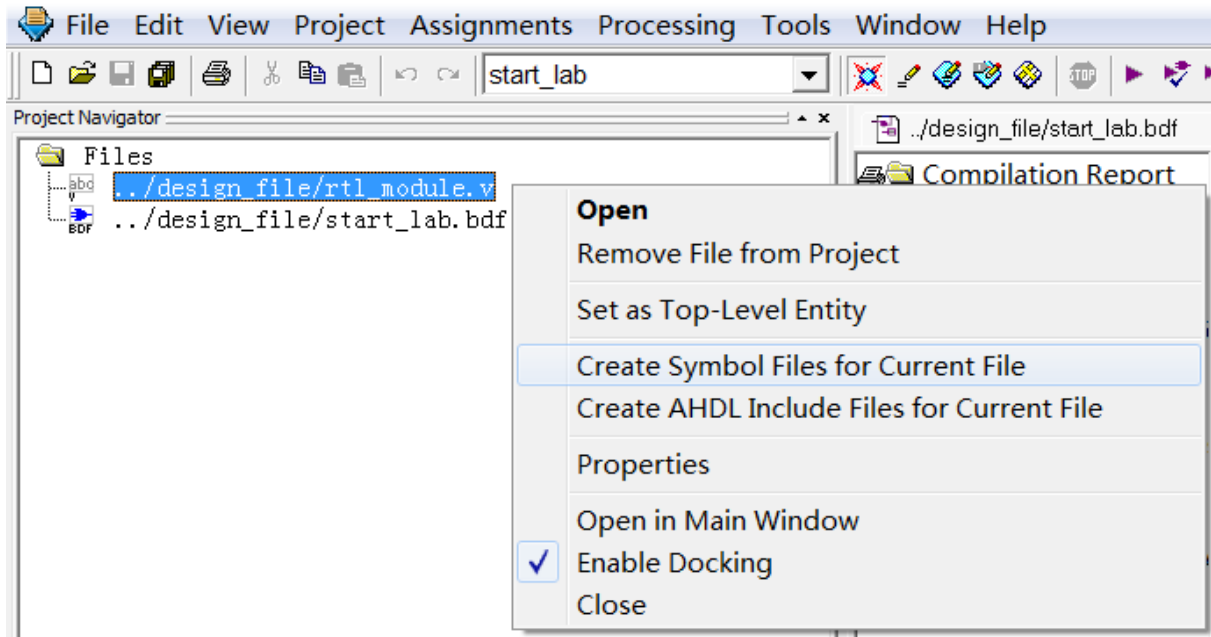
File Edit View Project Assignments Processing Tools Window Help

start_lab

Project Navigator

Files
../design_file/rtl_module.v
../design_file/start_lab.bdf

../design_file/start_lab.bdf

Compilation Report

Open
Remove File from Project
Set as Top-Level Entity
Create Symbol Files for Current File
Create AHDL Include Files for Current File
Properties
Open in Main Window
✓ Enable Docking
Close